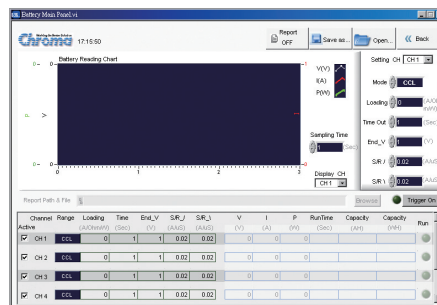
Battery Meas Panel.vi

Chroma 17:15:50

Report OFF

Save as...

Open...

« Back

Battery Reading Chart

0 -

0 -

V(V)

I(A)

P(W)

0 1 2 3

Sampling Time

1 (Sec)

Display CH

CH 1

Setting CH CH 1

Mode CCL

Loading 0 (A/O

Time Out 1 (Sec)

End_V 1 (V)

S/R / 0.02 (A/uS

S/R \ 0.02 (A/uS

Report Path & File

Browse

Trigger On

| Channel Active | Range | Loading (A/Ohm/W) | Time (Sec) | End_V (V) | S/R_/ (A/uS) | S/R_\ (A/uS) | V (V) | I (A) | P (W) | RunTime (Sec) | Capacity (AH) | Capacity (WH) | Run |
|---|---|---|---|---|---|---|---|---|---|---|---|---|---|
| CH 1 | CCL | 0 | 1 | 1 | 0.02 | 0.02 | 0 | 0 | 0 | | | | |
| CH 2 | CCL | 0 | 1 | 1 | 0.02 | 0.02 | 0 | 0 | 0 | | | | |
| CH 3 | CCL | 0 | 1 | 1 | 0.02 | 0.02 | 0 | 0 | 0 | | | | |
| CH 4 | CCL | 0 | 1 | 1 | 0.02 | 0.02 | 0 | 0 | 0 | | | | |